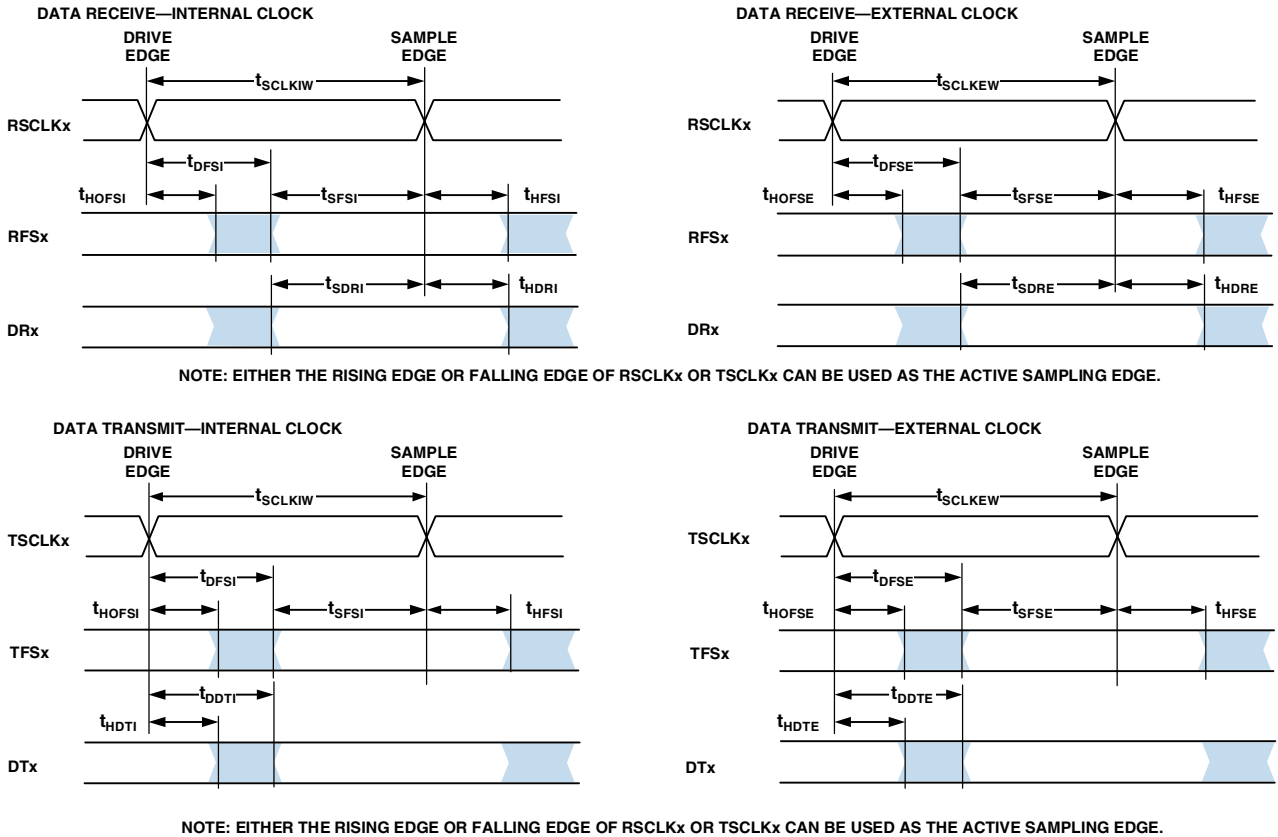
DATA RECEIVE—INTERNAL CLOCK

DRIVE EDGE

SAMPLE EDGE

$t_{SCLKIW}$

RSCLKx

$t_{DFSI}$

$t_{HOFSI}$

$t_{SFSI}$

$t_{HFSI}$

RFSx

$t_{SDRI}$

$t_{HDRI}$

DRx

DATA RECEIVE—EXTERNAL CLOCK

DRIVE EDGE

SAMPLE EDGE

$t_{SCLKEW}$

RSCLKx

$t_{DFSE}$

$t_{HOFSE}$

$t_{SFSE}$

$t_{HFSE}$

RFSx

$t_{SDRE}$

$t_{HDRE}$

DRx

NOTE: EITHER THE RISING EDGE OR FALLING EDGE OF RSCLKx OR TSCLKx CAN BE USED AS THE ACTIVE SAMPLING EDGE.

DATA TRANSMIT—INTERNAL CLOCK

DRIVE EDGE

SAMPLE EDGE

$t_{SCLKIW}$

TSCLKx

$t_{DFSI}$

$t_{HOFSI}$

$t_{SFSI}$

$t_{HFSI}$

TFSx

$t_{DDTI}$

$t_{HDTI}$

DTx

DATA TRANSMIT—EXTERNAL CLOCK

DRIVE EDGE

SAMPLE EDGE

$t_{SCLKEW}$

TSCLKx

$t_{DFSE}$

$t_{HOFSE}$

$t_{SFSE}$

$t_{HFSE}$

TFSx

$t_{DDTE}$

$t_{HDTE}$

DTx

NOTE: EITHER THE RISING EDGE OR FALLING EDGE OF RSCLKx OR TSCLKx CAN BE USED AS THE ACTIVE SAMPLING EDGE.